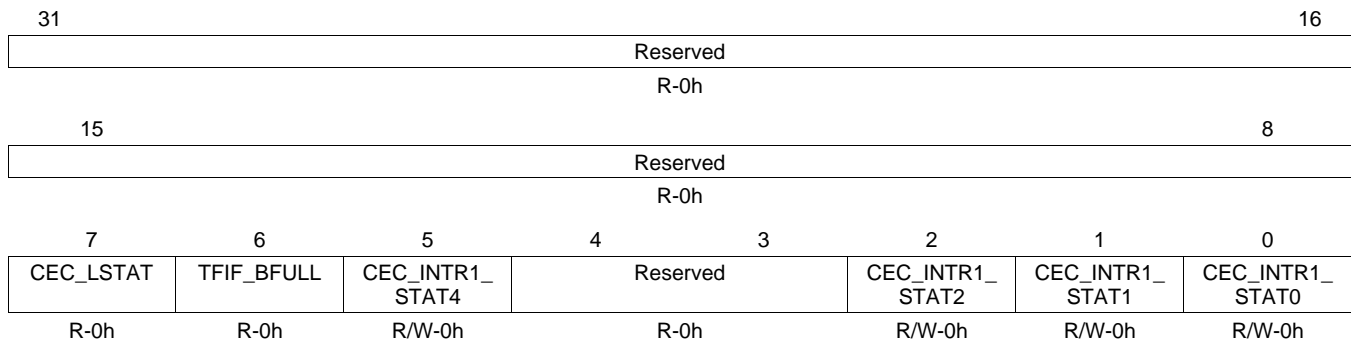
| 31 | | 16 |
|---|---|---|
| Reserved | | |
| R-0h | | |

| 15 | | 8 |
|---|---|---|
| Reserved | | |
| R-0h | | |

| 7 | 6 | 5 | 4 | 3 | 2 | 1 | 0 |
|---|---|---|---|---|---|---|---|
| CEC_LSTAT | TFIF_BFULL | CEC_INTR1_ STAT4 | Reserved | | CEC_INTR1_ STAT2 | CEC_INTR1_ STAT1 | CEC_INTR1_ STAT0 |
| R-0h | R-0h | R/W-0h | R-0h | | R/W-0h | R/W-0h | R/W-0h |